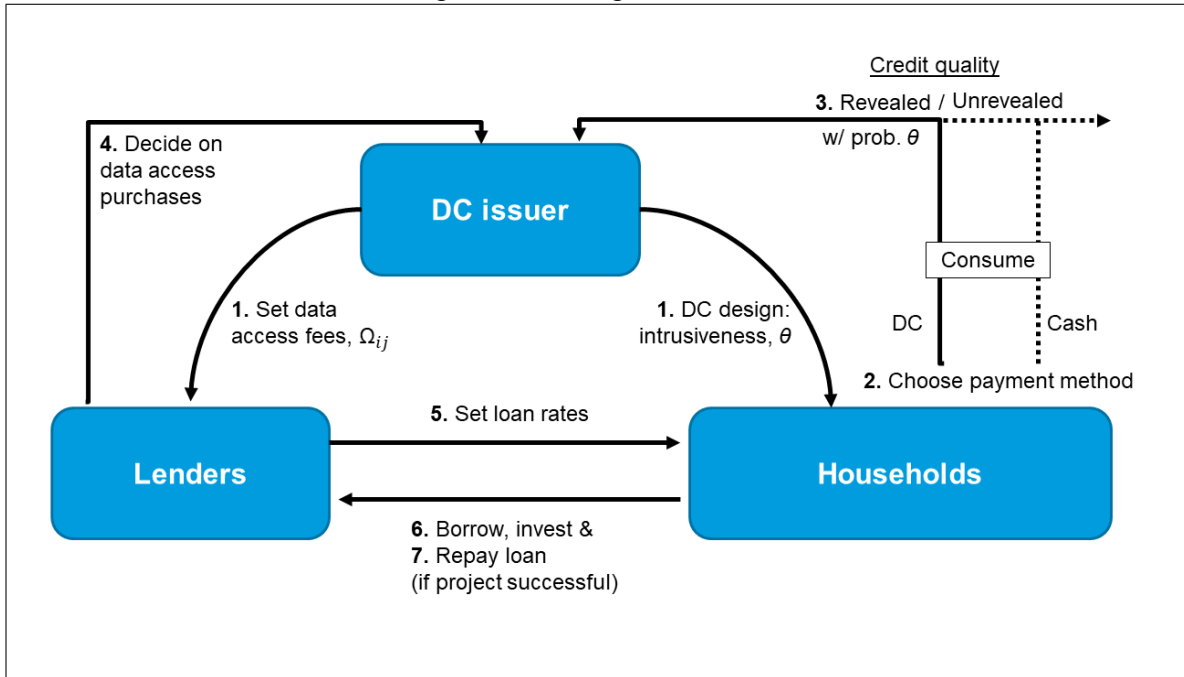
Credit quality

3. Revealed / Unrevealed

w/ prob. $\theta$

4. Decide on data access purchases

DC issuer

Consume

1. Set data access fees, $\Omega_{ij}$

1. DC design: intrusiveness, $\theta$

DC

Cash

2. Choose payment method

5. Set loan rates

Lenders

Households

6. Borrow, invest &
7. Repay loan
(if project successful)